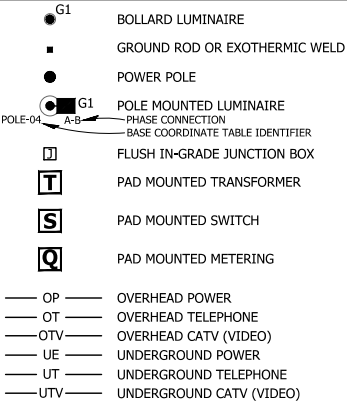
G1 BOLLARD LUMINAIRE

GROUND ROD OR EXOTHERMIC WELD

POWER POLE

G1 POLE MOUNTED LUMINAIRE
POLE-04 A-B PHASE CONNECTION
BASE COORDINATE TABLE IDENTIFIER

J FLUSH IN-GRADE JUNCTION BOX

T PAD MOUNTED TRANSFORMER

S PAD MOUNTED SWITCH

Q PAD MOUNTED METERING

OP OVERHEAD POWER
OT OVERHEAD TELEPHONE
OTV OVERHEAD CATV (VIDEO)
UE UNDERGROUND POWER
UT UNDERGROUND TELEPHONE
UTV UNDERGROUND CATV (VIDEO)